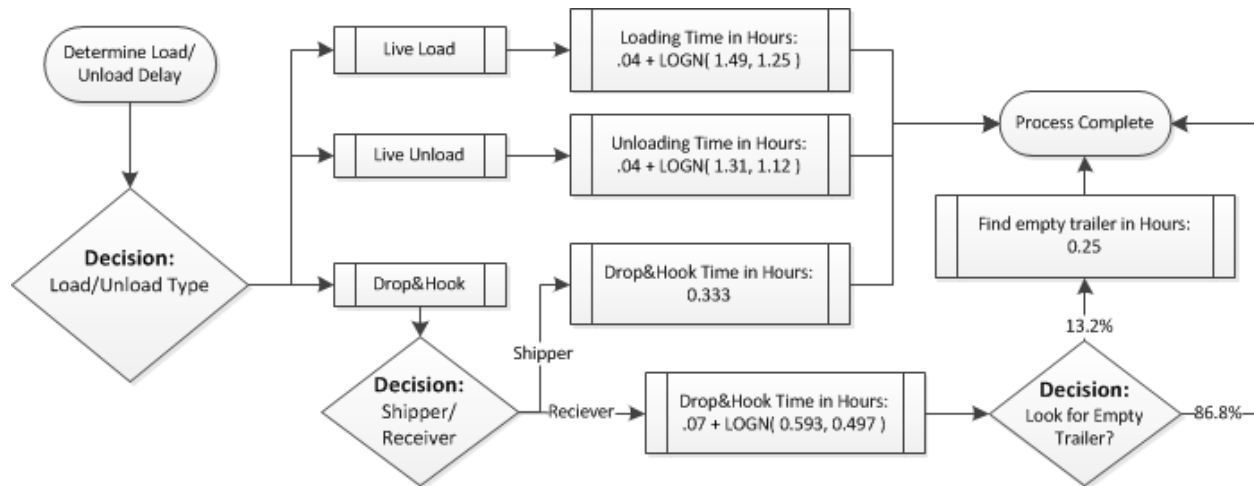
Determine Load/ Unload Delay

Decision:
Load/Unload Type

Live Load

Live Unload

Drop&Hook

Loading Time in Hours:
.04 + LOGN( 1.49, 1.25 )

Unloading Time in Hours:
.04 + LOGN( 1.31, 1.12 )

Drop&Hook Time in Hours:
0.333

Process Complete

Find empty trailer in Hours:
0.25

13.2%

Shipper

Decision:
Shipper/ Receiver

Reciever

Drop&Hook Time in Hours:
.07 + LOGN( 0.593, 0.497 )

Decision:
Look for Empty Trailer?

86.8%